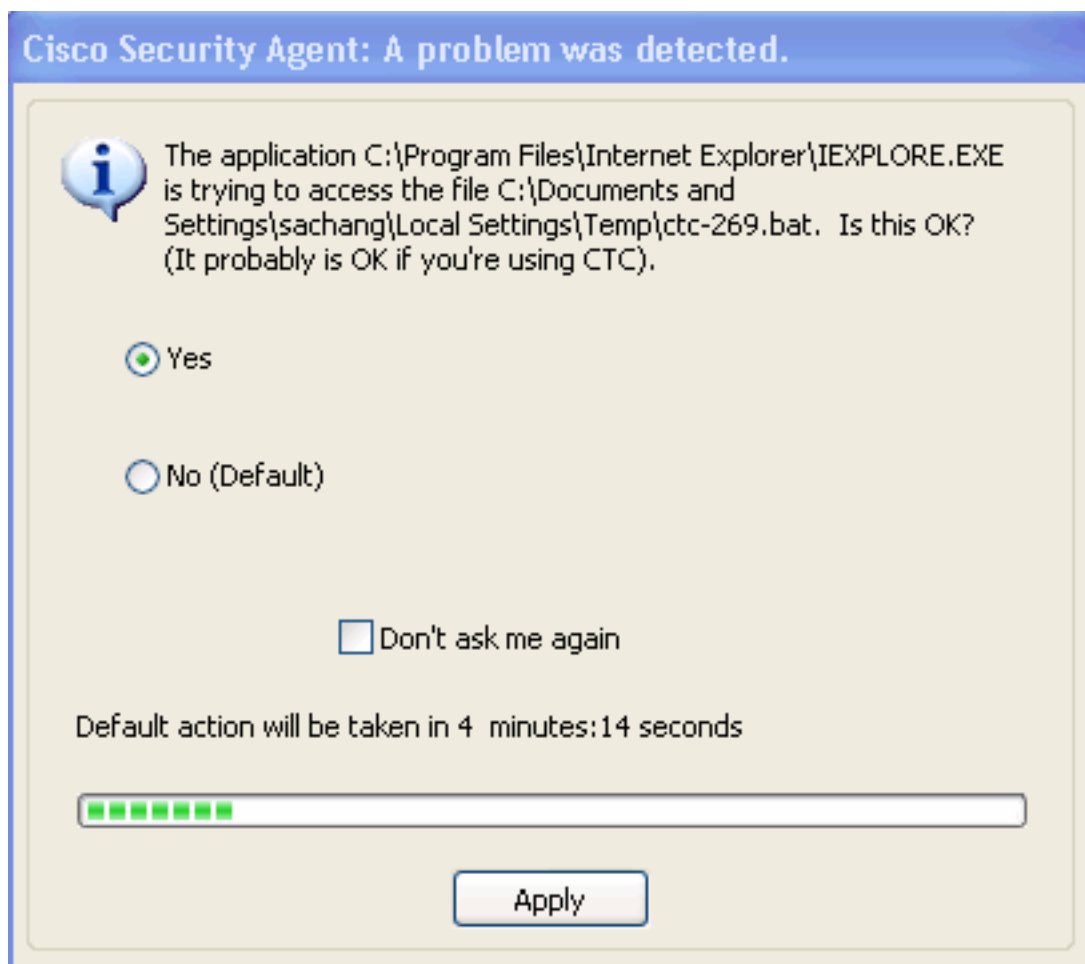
Cisco Security Agent: A problem was detected.

The application C:\Program Files\Internet Explorer\IEXPLORE.EXE is trying to access the file C:\Documents and Settings\sachang\Local Settings\Temp\ctc-269.bat. Is this OK? (It probably is OK if you're using CTC).

Yes

No (Default)

Don't ask me again

Default action will be taken in 4 minutes:14 seconds

Apply